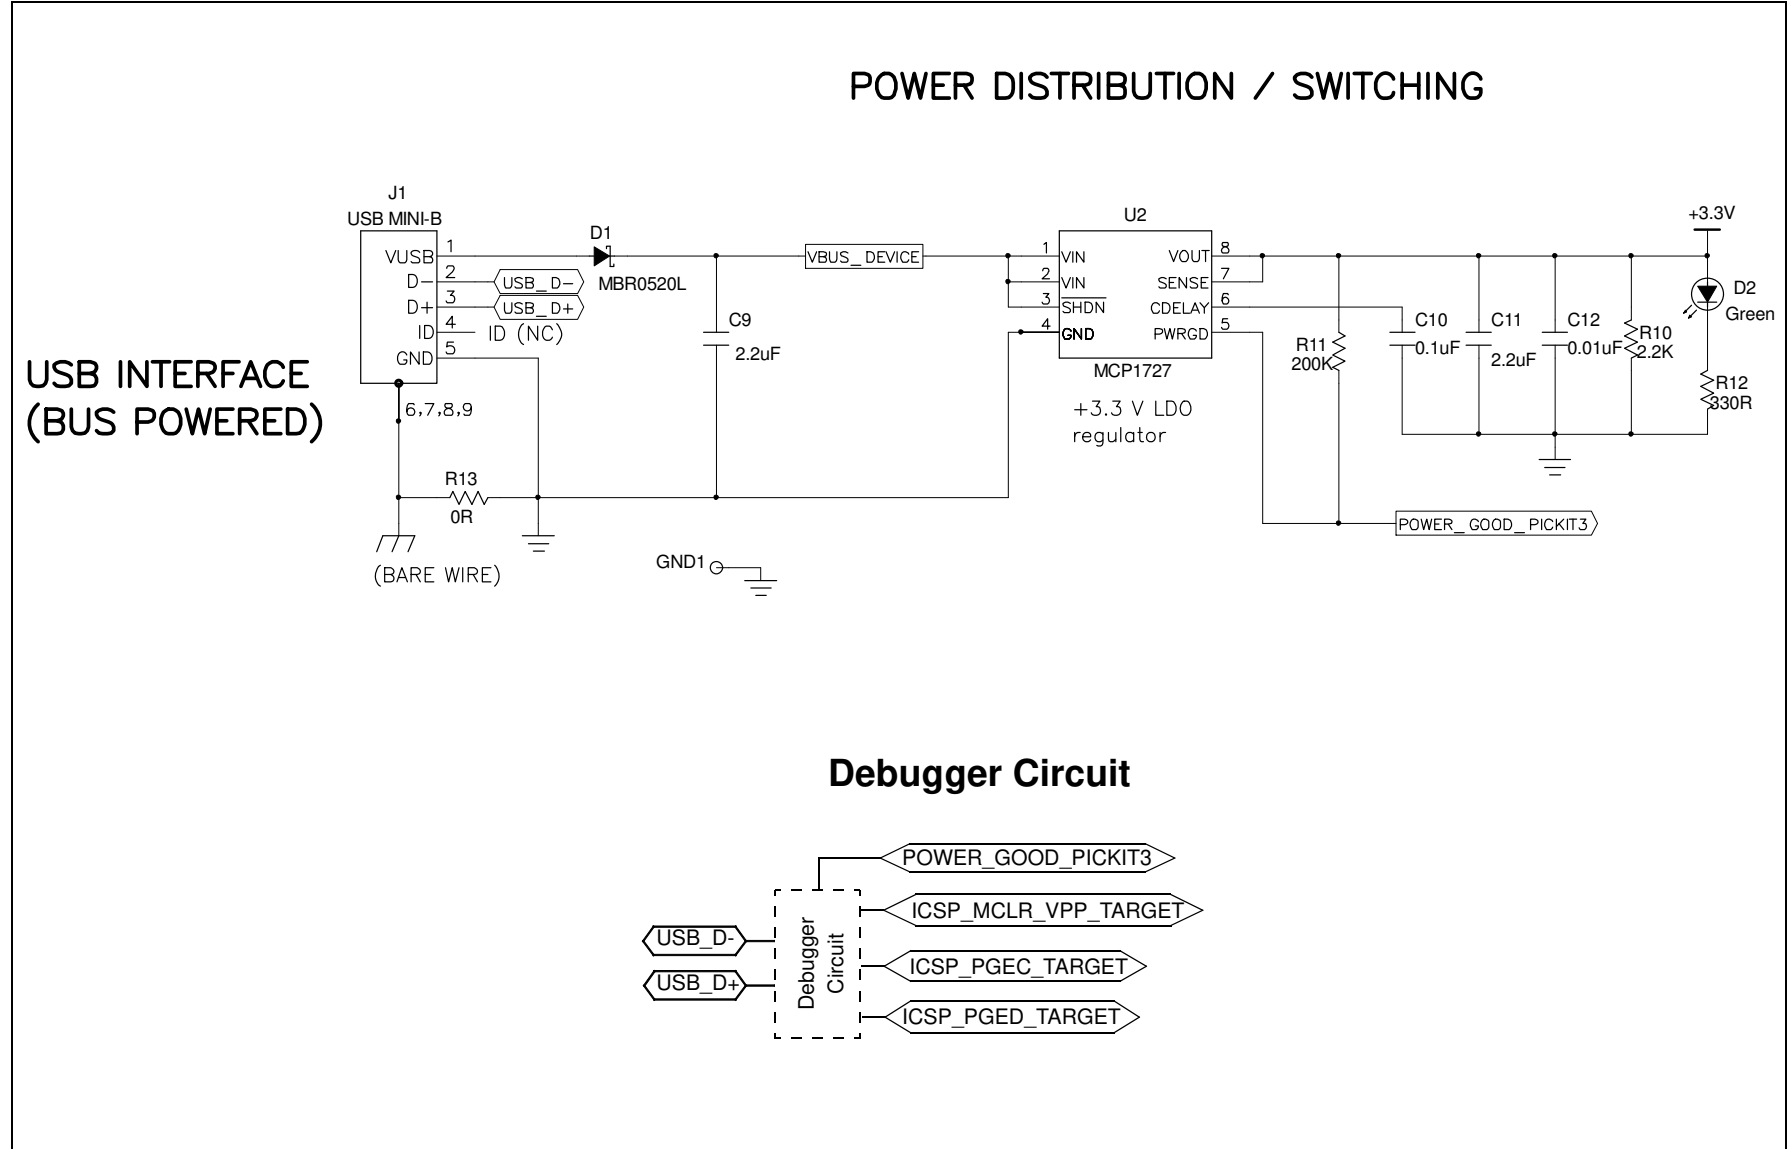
POWER DISTRIBUTION / SWITCHING

USB INTERFACE
(BUS POWERED)

J1
USB MINI-B
VUSB 1
D− 2
D+ 3
ID 4
GND 5
6,7,8,9

USB_ D−
USB_ D+
ID (NC)

D1
MBR0520L

C9
2.2uF

VBUS_ DEVICE

R13
0R

(BARE WIRE)

GND1

U2
1 VIN
2 VIN
3 SHDN
4 GND
VOUT 8
SENSE 7
CDELAY 6
PWRGD 5
MCP1727

+3.3 V LDO
regulator

R11
200K

C10
0.1uF

C11
2.2uF

C12
0.01uF

R10
2.2K

+3.3V

D2
Green

R12
330R

POWER_ GOOD_ PICKIT3

Debugger Circuit

POWER_GOOD_PICKIT3
ICSP_MCLR_VPP_TARGET
ICSP_PGEC_TARGET
ICSP_PGED_TARGET
USB_D-
USB_D+
Debugger
Circuit